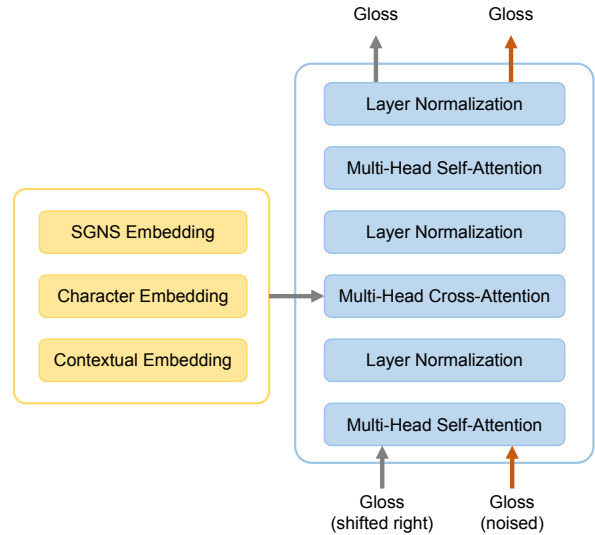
Gloss

Gloss

Layer Normalization

Multi-Head Self-Attention

Layer Normalization

Multi-Head Cross-Attention

Layer Normalization

Multi-Head Self-Attention

SGNS Embedding

Character Embedding

Contextual Embedding

Gloss
(shifted right)

Gloss
(noised)